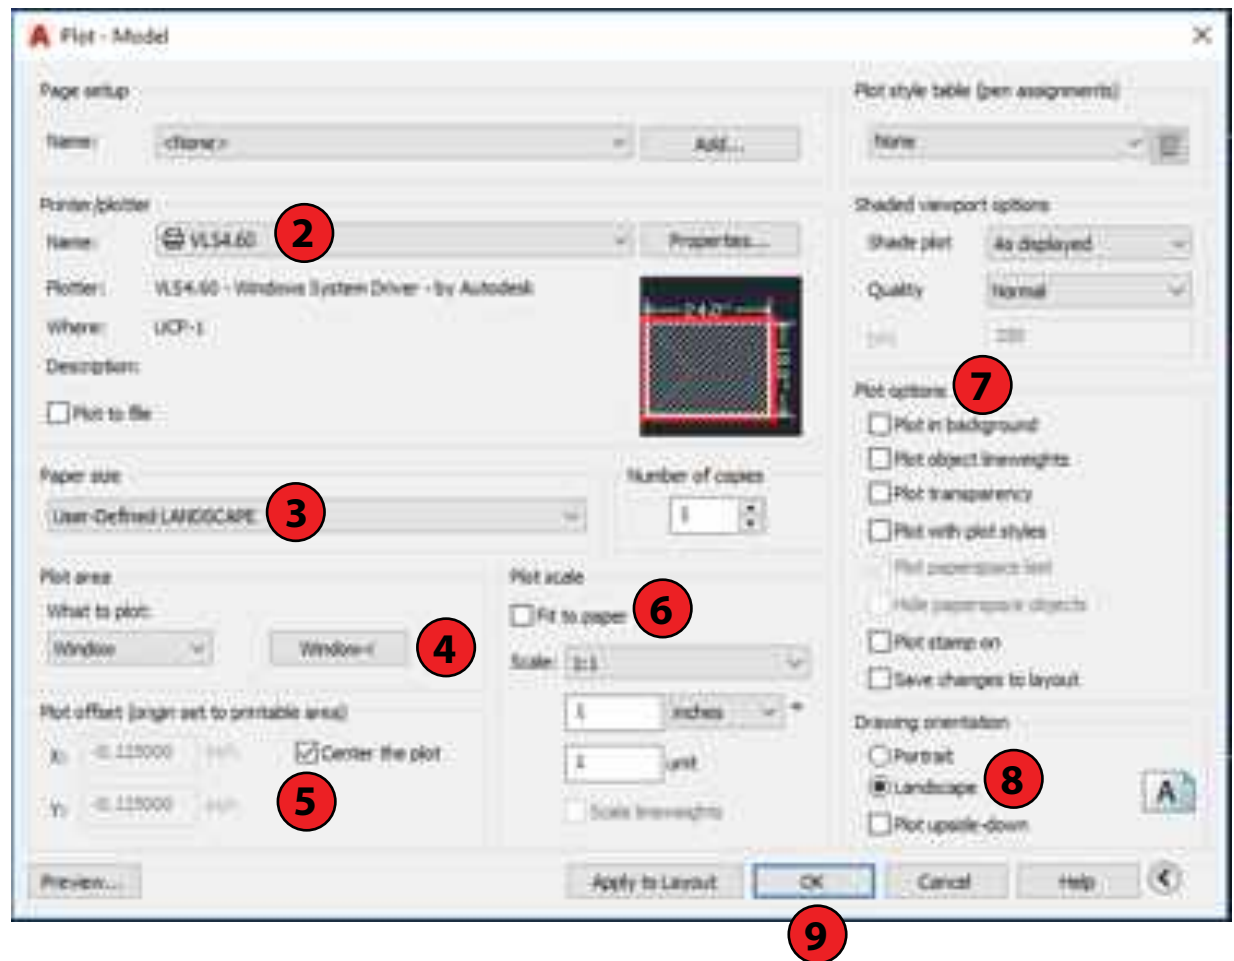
Plot - Model

Page setup

Name: <None> Add...

Printer/plotter

Name: VLS4.60 2 Properties...

Plotter: VLS4.60 - Windows System Driver - by Autodesk

Where: UCP-1

Description:

Plot to file

24.0"

18.0"

Paper size

User-Defined LANDSCAPE 3

Number of copies

1

Plot area

What to plot:

Window Window< 4

Plot offset (origin set to printable area)

X: -0.125000 inch Center the plot

Y: -0.125000 inch 5

Plot scale

Fit to paper 6

Scale: 1:1

1 inches =

1 unit

Scale lineweights

Plot style table (pen assignments)

None

Shaded viewport options

Shade plot As displayed

Quality Normal

DPI 200

Plot options 7

Plot in background

Plot object lineweights

Plot transparency

Plot with plot styles

Plot paperspace last

Hide paperspace objects

Plot stamp on

Save changes to layout

Drawing orientation

Portrait

Landscape 8

Plot upside-down

Preview... Apply to Layout OK Cancel Help

9